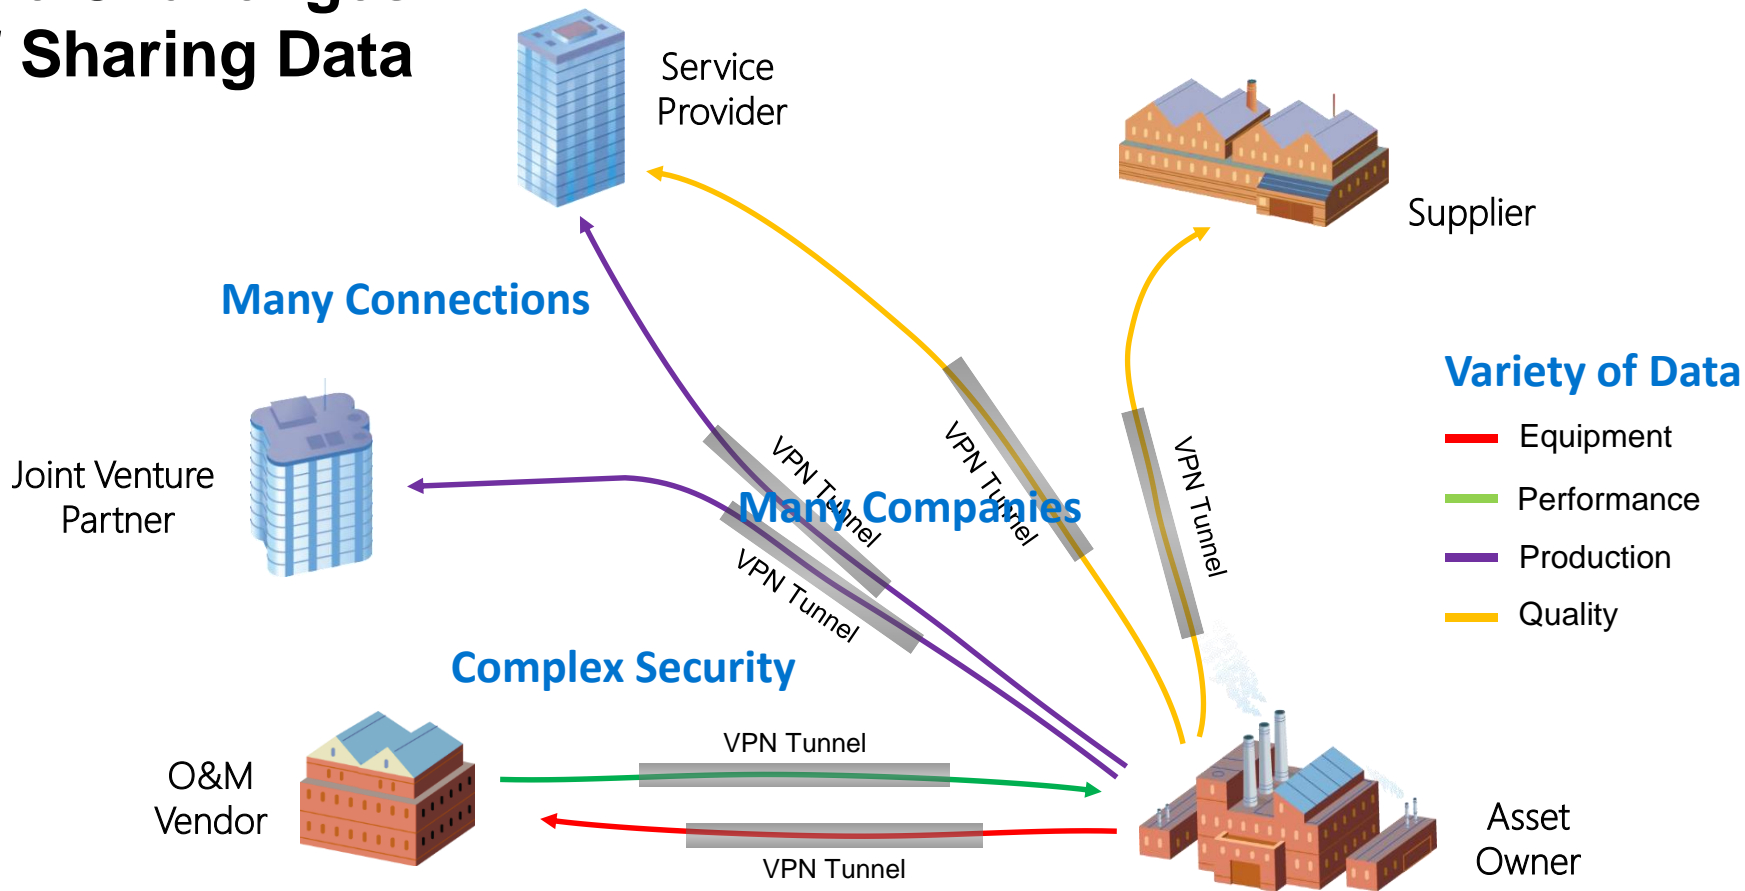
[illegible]
Sharing Data

Service Provider

Supplier

Many Connections

Variety of Data

Equipment

Performance

Production

Quality

Joint Venture Partner

VPN Tunnel

VPN Tunnel

VPN Tunnel

Many Companies

VPN Tunnel

Complex Security

VPN Tunnel

O&M Vendor

VPN Tunnel

Asset Owner